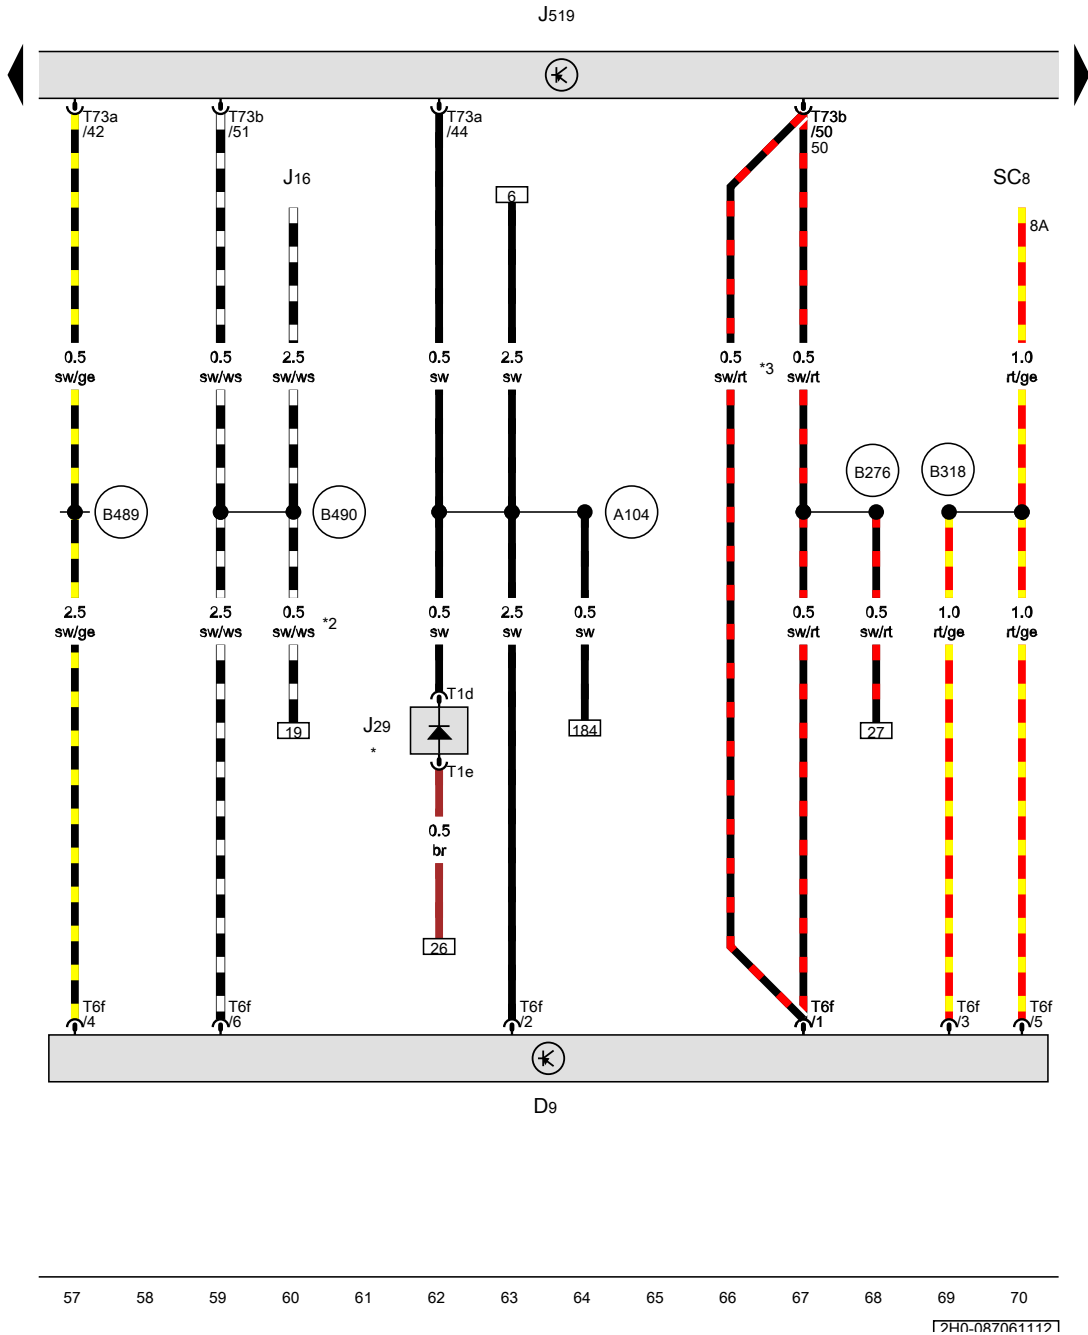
J519

T73a /42
T73b /51
T73a /44
T73b /50 50

J16
6
SC8
8A

0.5 sw/ge
0.5 sw/ws
2.5 sw/ws
0.5 sw
2.5 sw
0.5 sw/rt
*3
0.5 sw/rt
1.0 rt/ge

B489
B490
A104
B276
B318

2.5 sw/ge
2.5 sw/ws
0.5 sw/ws
*2
0.5 sw
2.5 sw
0.5 sw
0.5 sw/rt
0.5 sw/rt
1.0 rt/ge
1.0 rt/ge

T1d
J29
*
19
184
27
T1e
0.5 br
26

T6f /4
T6f /6
T6f /2
T6f /1
T6f /3
T6f /5

D9

57 58 59 60 61 62 63 64 65 66 67 68 69 70

2H0-087061112